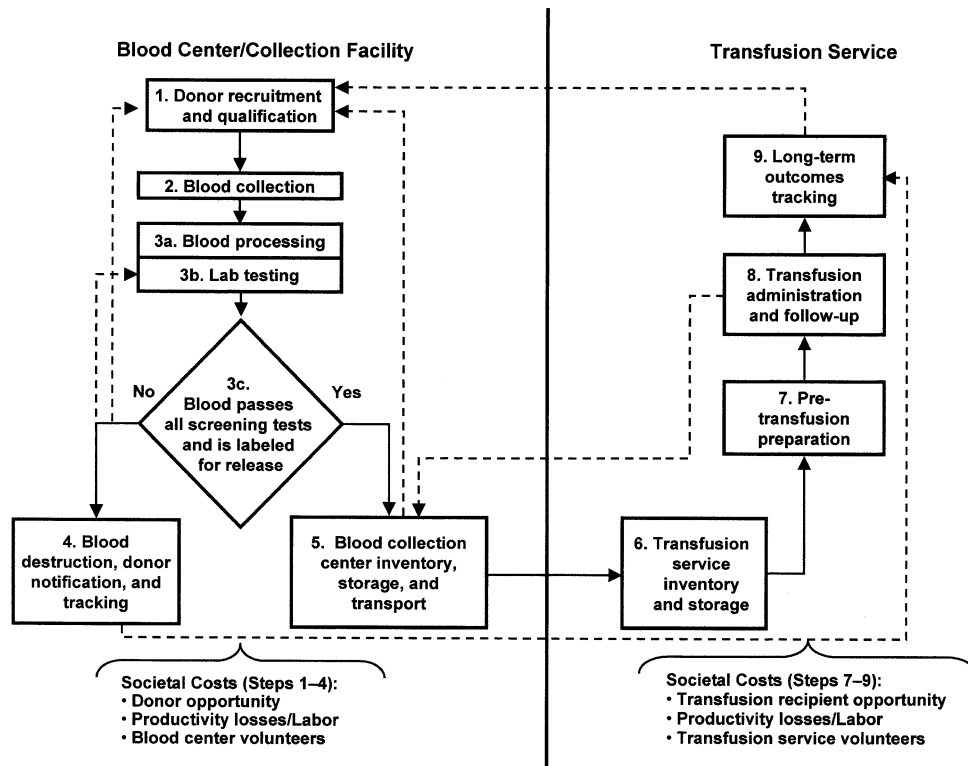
Blood Center/Collection Facility

Transfusion Service

1. Donor recruitment and qualification

2. Blood collection

3a. Blood processing

3b. Lab testing

3c. Blood passes all screening tests and is labeled for release

No

Yes

4. Blood destruction, donor notification, and tracking

5. Blood collection center inventory, storage, and transport

6. Transfusion service inventory and storage

7. Pre-transfusion preparation

8. Transfusion administration and follow-up

9. Long-term outcomes tracking

Societal Costs (Steps 1–4):
• Donor opportunity
• Productivity losses/Labor
• Blood center volunteers

Societal Costs (Steps 7–9):
• Transfusion recipient opportunity
• Productivity losses/Labor
• Transfusion service volunteers